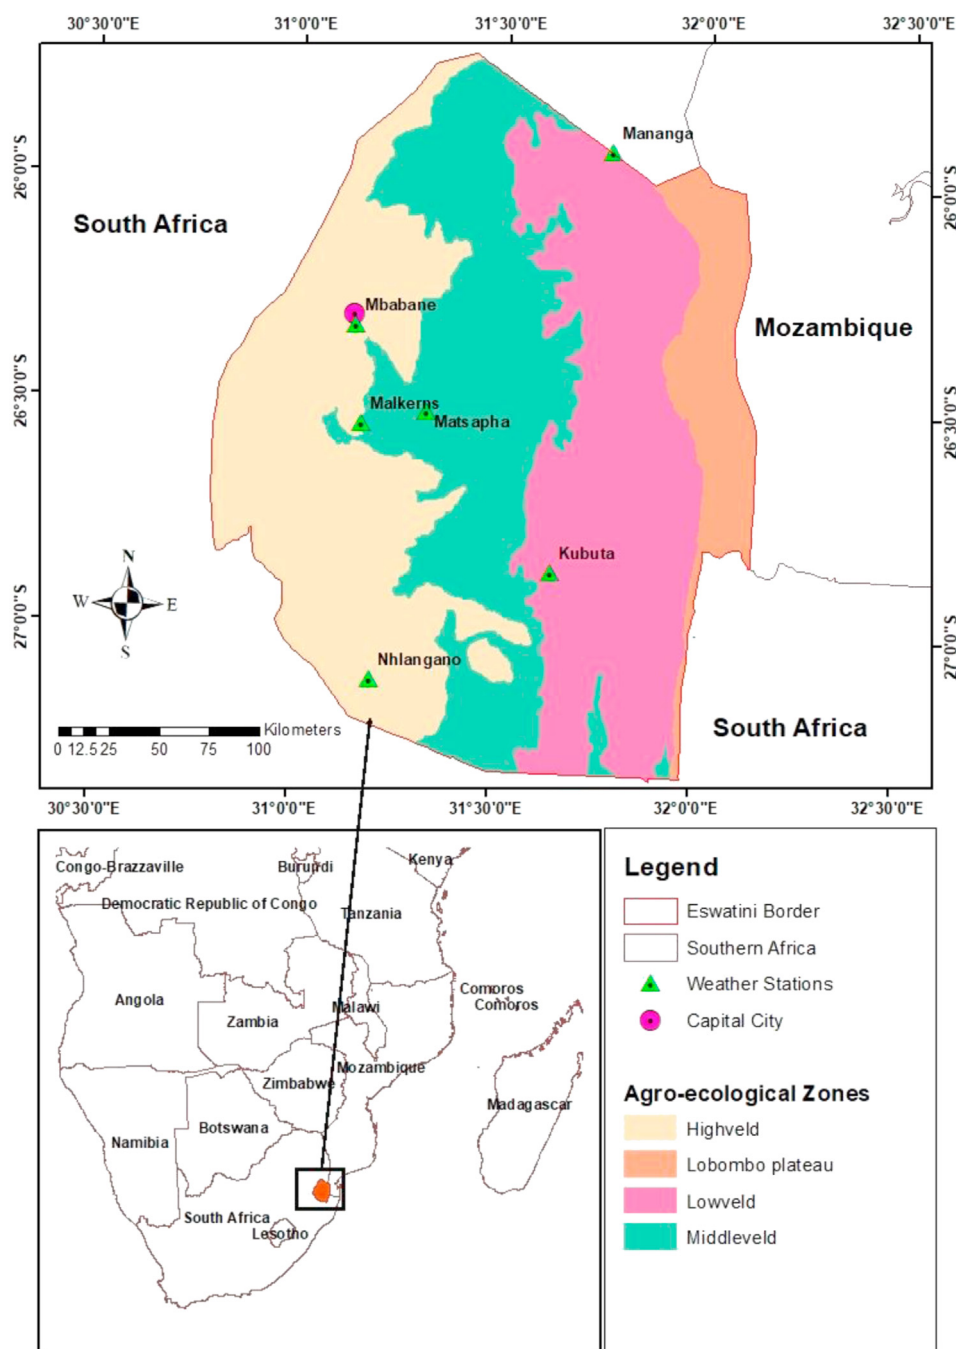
30°30'0"E 31°0'0"E 31°30'0"E 32°0'0"E 32°30'0"E

26°0'0"S 26°30'0"S 27°0'0"S

26°0'0"S 26°30'0"S 27°0'0"S

South Africa

Mananga

Mozambique

Mbabane

Malkerns

Matsapha

Kubuta

N
W E
S

Nhlangano

South Africa

Kilometers
0 12.5 25 50 75 100

30°30'0"E 31°0'0"E 31°30'0"E 32°0'0"E 32°30'0"E

Congo-Brazzaville
Burundi
Kenya
Democratic Republic of Congo
Tanzania
Angola
Zambia
Malawi
Comoros
Comoros
Mozambique
Zimbabwe
Madagascar
Namibia
Botswana
South Africa
Lesotho

Legend
Eswatini Border
Southern Africa
Weather Stations
Capital City

Agro-ecological Zones
Highveld
Lobombo plateau
Lowveld
Middleveld